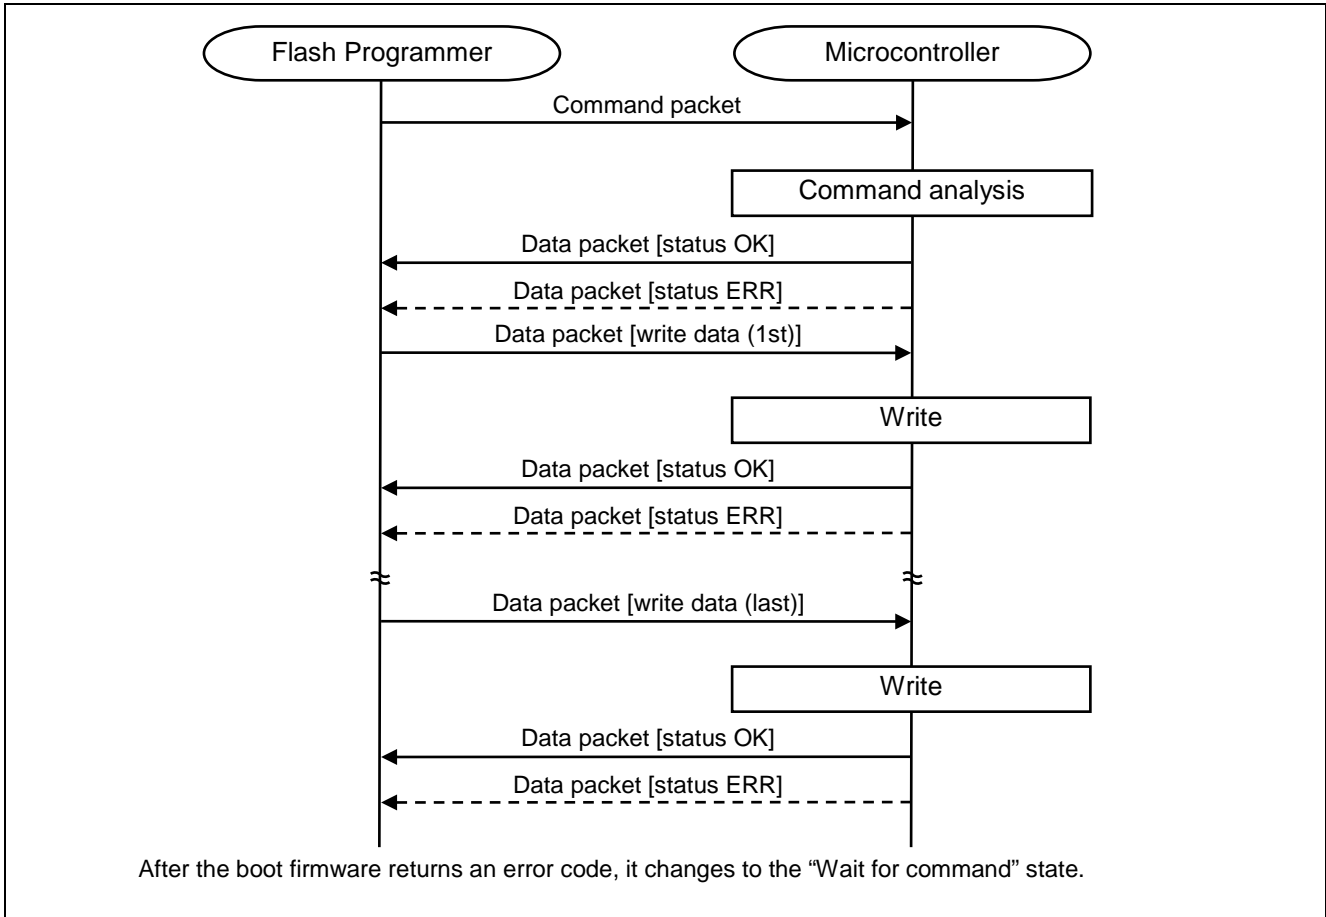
Flash Programmer

Microcontroller

Command packet

Command analysis

Data packet [status OK]

Data packet [status ERR]

Data packet [write data (1st)]

Write

Data packet [status OK]

Data packet [status ERR]

≈

≈

Data packet [write data (last)]

Write

Data packet [status OK]

Data packet [status ERR]

After the boot firmware returns an error code, it changes to the “Wait for command” state.